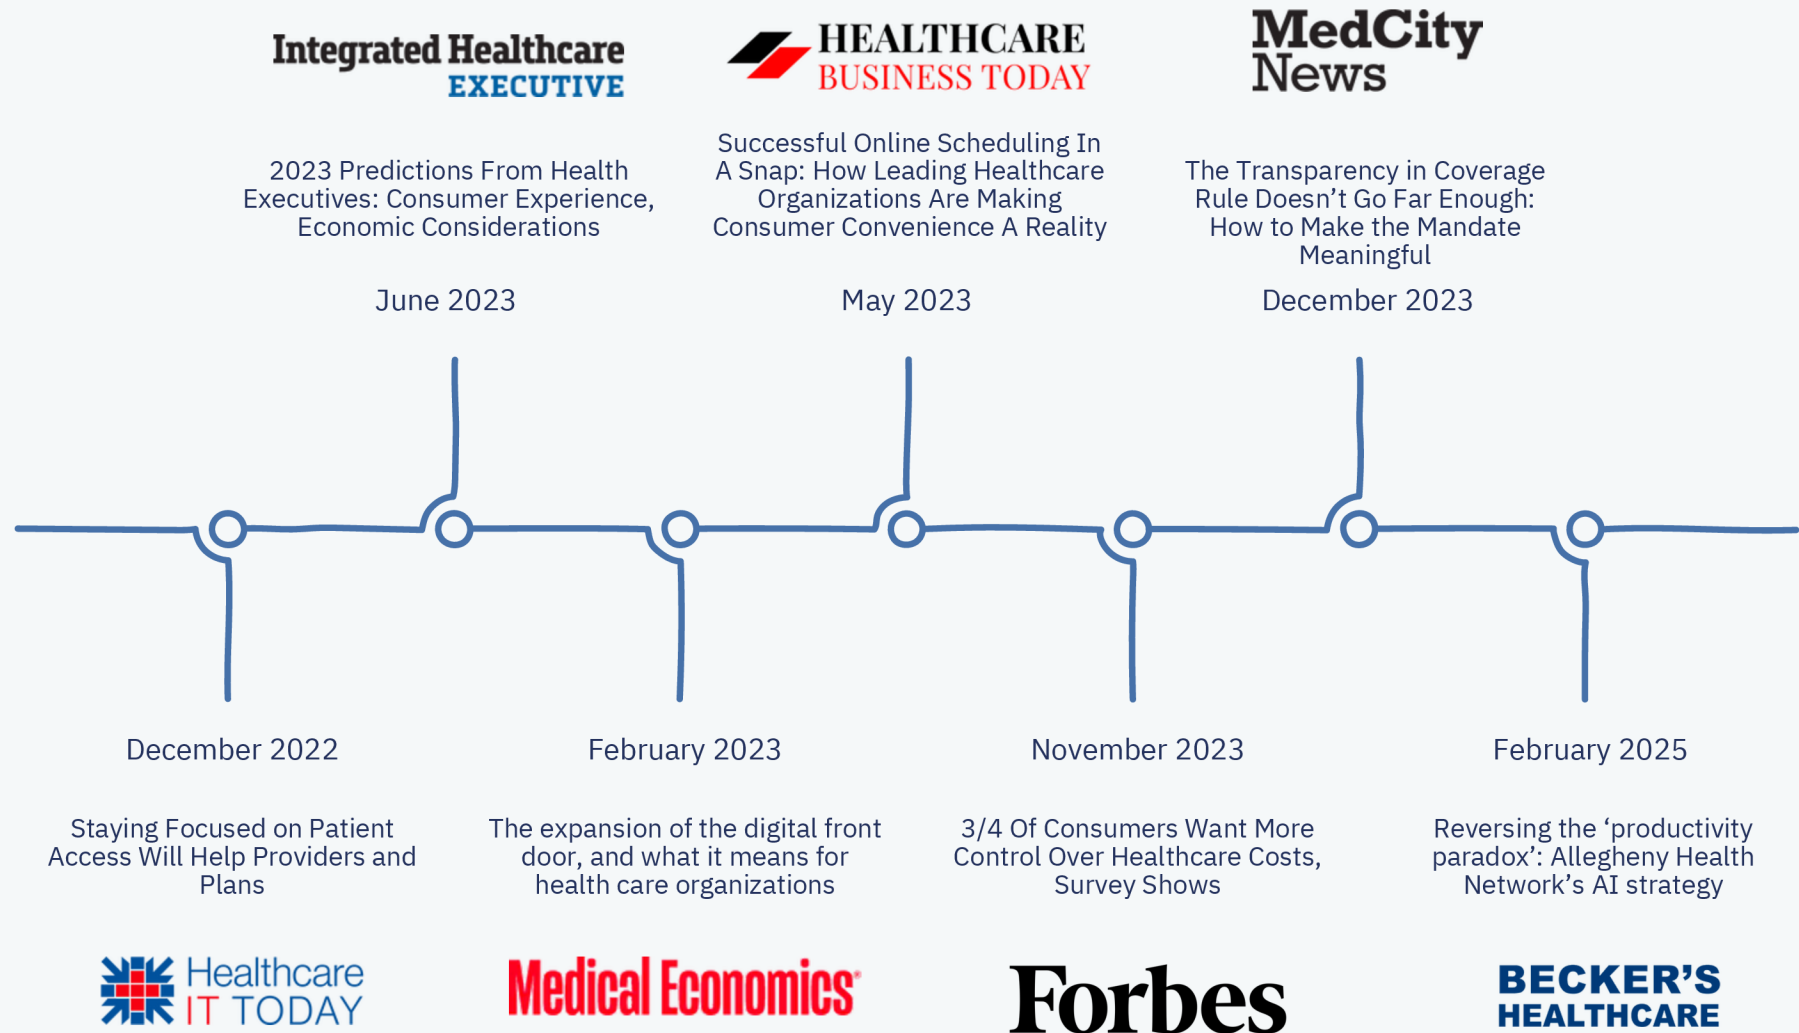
Integrated Healthcare EXECUTIVE

HEALTHCARE BUSINESS TODAY

MedCity News

2023 Predictions From Health Executives: Consumer Experience, Economic Considerations

June 2023

Successful Online Scheduling In A Snap: How Leading Healthcare Organizations Are Making Consumer Convenience A Reality

May 2023

The Transparency in Coverage Rule Doesn’t Go Far Enough: How to Make the Mandate Meaningful

December 2023

December 2022

Staying Focused on Patient Access Will Help Providers and Plans

February 2023

The expansion of the digital front door, and what it means for health care organizations

November 2023

3/4 Of Consumers Want More Control Over Healthcare Costs, Survey Shows

February 2025

Reversing the ‘productivity paradox’: Allegheny Health Network’s AI strategy

Healthcare IT TODAY

Medical Economics

Forbes

BECKER’S HEALTHCARE